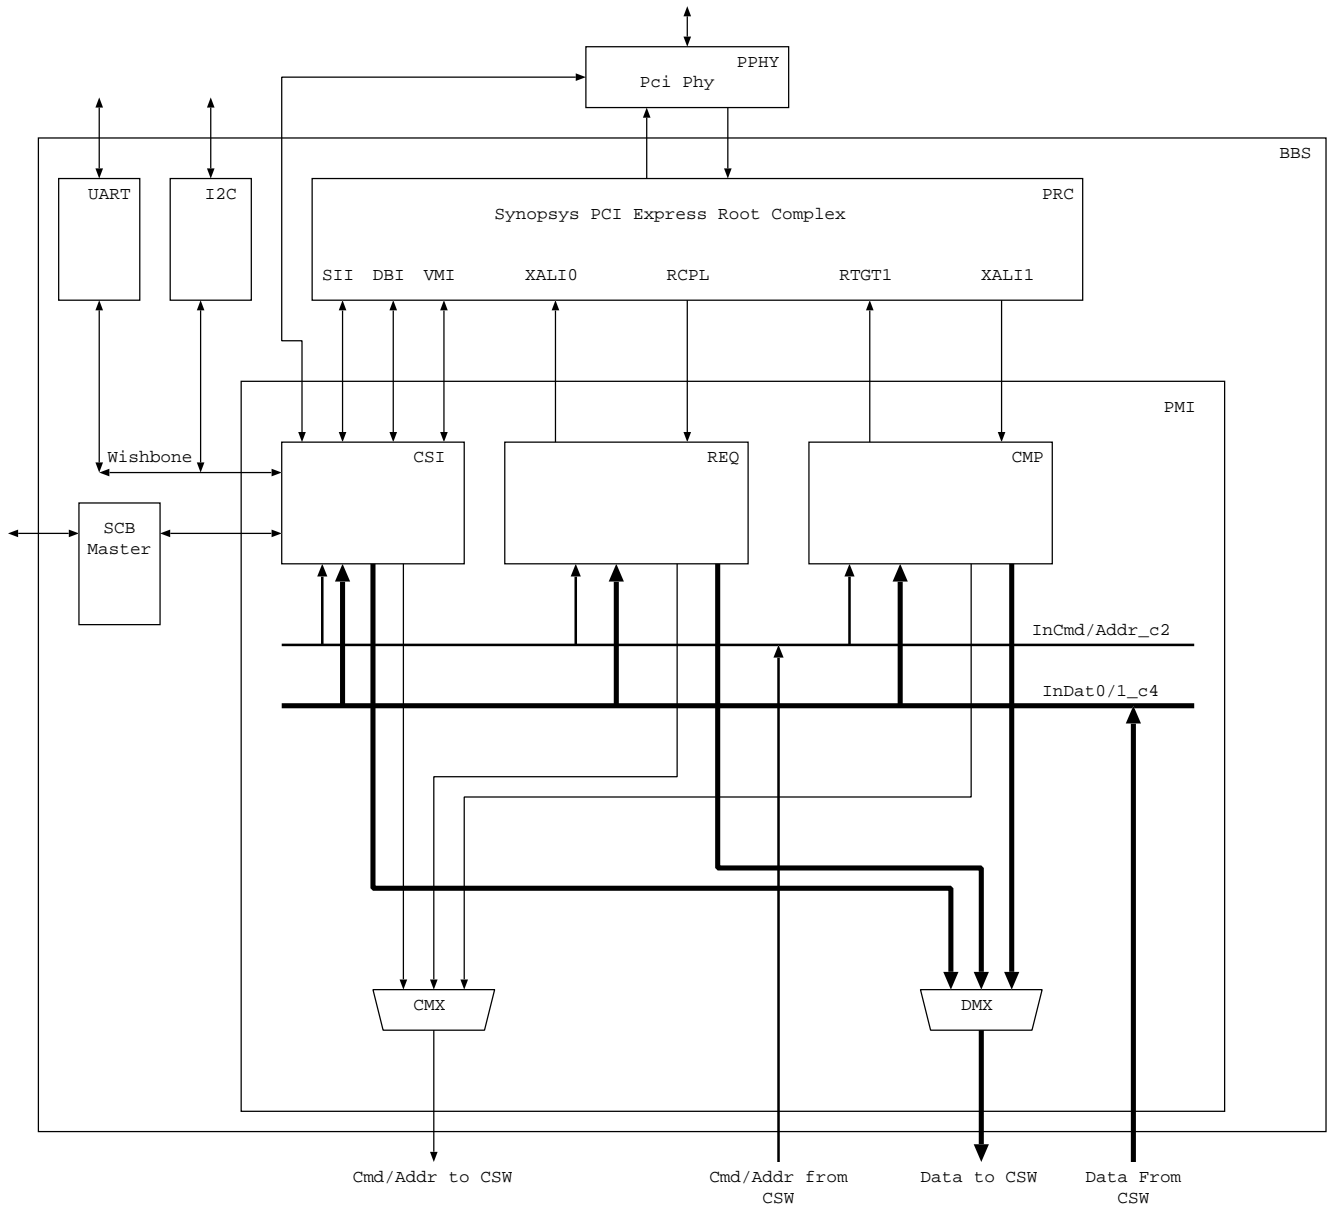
PPHY
Pci Phy

BBS

UART

I2C

PRC
Synopsys PCI Express Root Complex

SII DBI VMI XALI0 RCPL RTGT1 XALI1

PMI

Wishbone

CSI

REQ

CMP

SCB Master

InCmd/Addr_c2

InDat0/1_c4

CMX

DMX

Cmd/Addr to CSW

Cmd/Addr from CSW

Data to CSW

Data From CSW